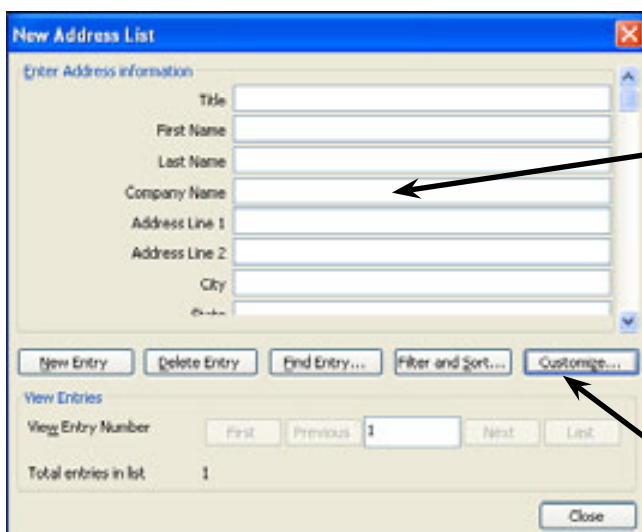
New Address List

Enter Address information

Title

First Name

Last Name

Company Name

Address Line 1

Address Line 2

City

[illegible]

New Entry

Delete Entry

Find Entry...

Filter and Sort...

Customize...

View Entries

View Entry Number

First

Previous

1

Next

Last

Total entries in list

1

Close